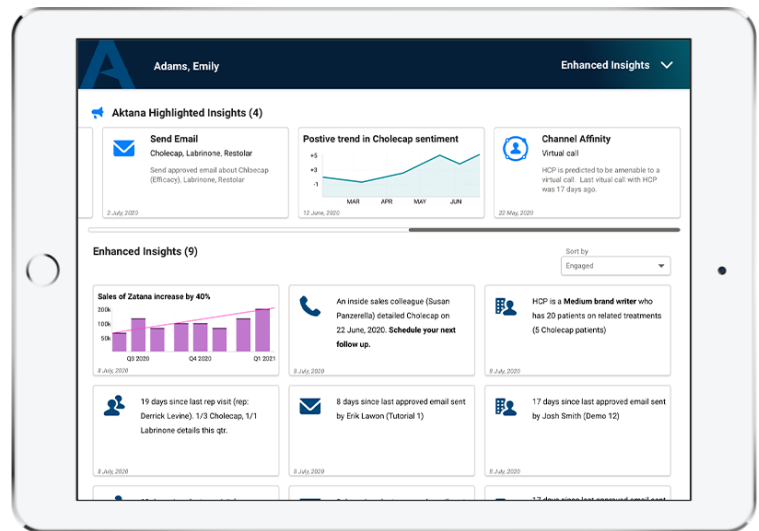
Adams, Emily

Enhanced Insights

Aktana Highlighted Insights (4)

Send Email
Cholecap, Labrinone, Restolar
Send approved email about Chlocecap (Efficacy), Labrinone, Restolar
2 July, 2020

Postive trend in Cholecap sentiment
+5
+3
-1
MAR APR MAY JUN
12 June, 2020

Channel Affinity
Virtual call
HCP is predicted to be amenable to a virtual call. Last virtual call with HCP was 17 days ago.
22 May, 2020

Enhanced Insights (9)

Sort by
Engaged

Sales of Zatana increase by 40%
200k
100k
50k
Q3 2020 Q4 2020 Q1 2021
8 July, 2020

An inside sales colleague (Susan Panzerella) detailed Cholecap on 22 June, 2020. **Schedule your next follow up.**
5 July, 2020

HCP is a **Medium brand writer** who has 20 patients on related treatments (5 Cholecap patients)
8 July, 2020

19 days since last rep visit (rep: Derrick Levine). 1/3 Cholecap, 1/1 Labrinone details this qtr.
8 July, 2020

8 days since last approved email sent by Erik Lawon (Tutorial 1)
5 July, 2020

17 days since last approved email sent by Josh Smith (Demo 12)
8 July, 2020

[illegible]